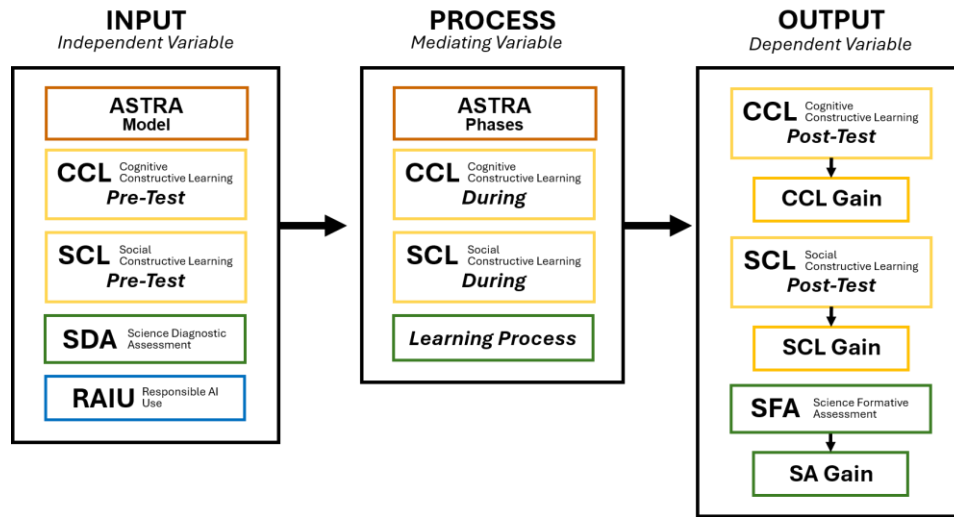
INPUT
Independent Variable

ASTRA
Model

CCL Cognitive Constructive Learning
Pre-Test

SCL Social Constructive Learning
Pre-Test

SDA Science Diagnostic Assessment

RAIU Responsible AI Use

PROCESS
Mediating Variable

ASTRA
Phases

CCL Cognitive Constructive Learning
During

SCL Social Constructive Learning
During

Learning Process

OUTPUT
Dependent Variable

CCL Cognitive Constructive Learning
Post-Test

CCL Gain

SCL Social Constructive Learning
Post-Test

SCL Gain

SFA Science Formative Assessment

SA Gain